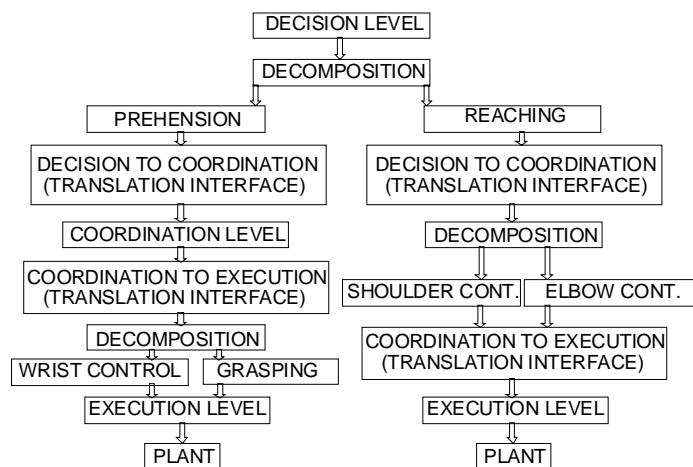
DECISION LEVEL

DECOMPOSITION

PREHENSION

DECISION TO COORDINATION (TRANSLATION INTERFACE)

COORDINATION LEVEL

COORDINATION TO EXECUTION (TRANSLATION INTERFACE)

DECOMPOSITION

WRIST CONTROL

GRASPING

EXECUTION LEVEL

PLANT

REACHING

DECISION TO COORDINATION (TRANSLATION INTERFACE)

DECOMPOSITION

SHOULDER CONT.

ELBOW CONT.

COORDINATION TO EXECUTION (TRANSLATION INTERFACE)

EXECUTION LEVEL

PLANT